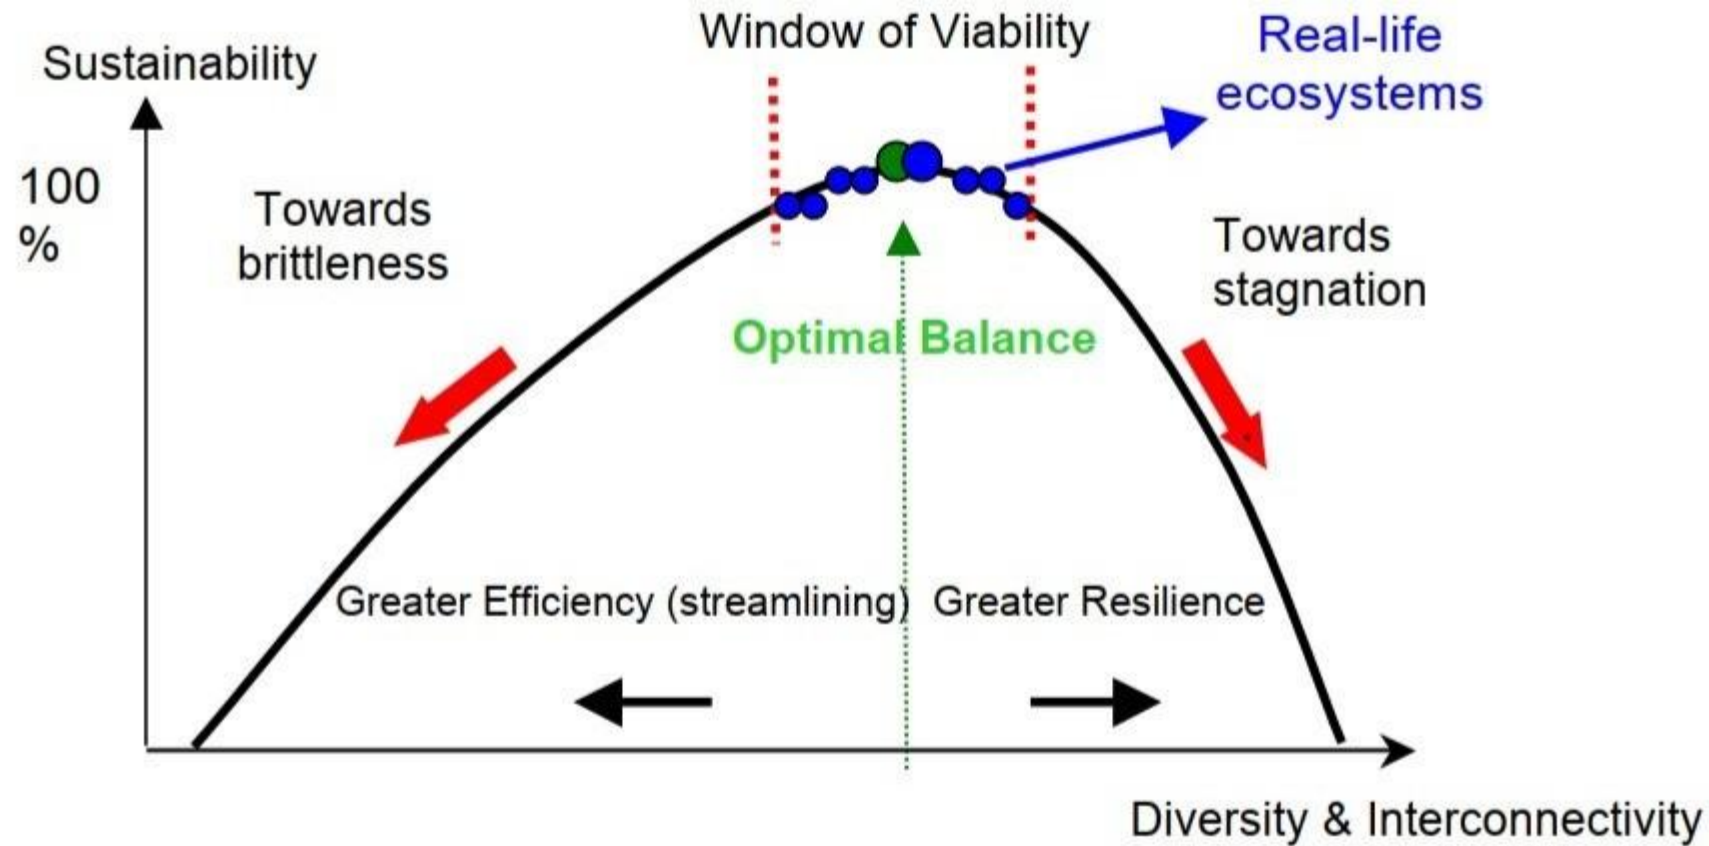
Sustainability

Window of Viability

Real-life ecosystems

100 %

Towards brittleness

Towards stagnation

Optimal Balance

Greater Efficiency (streamlining)

Greater Resilience

Diversity & Interconnectivity